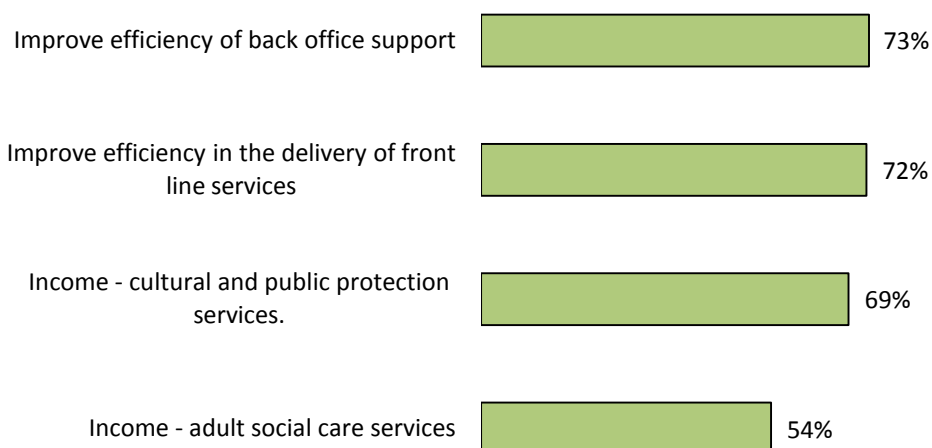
Improve efficiency of back office support
73%

Improve efficiency in the delivery of front line services
72%

Income - cultural and public protection services.
69%

Income - adult social care services
54%